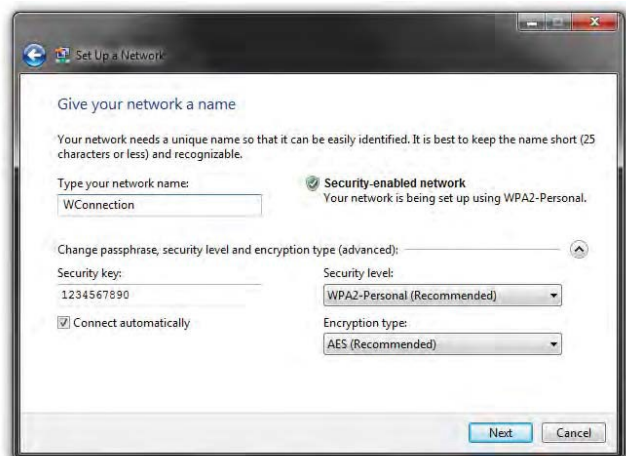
Set Up a Network

Give your network a name

Your network needs a unique name so that it can be easily identified. It is best to keep the name short (25 characters or less) and recognizable.

Type your network name:

WConnection

Security-enabled network
Your network is being set up using WPA2-Personal.

Change passphrase, security level and encryption type (advanced):

Security key:

1234567890

Connect automatically

Security level:

WPA2-Personal (Recommended)

Encryption type:

AES (Recommended)

Next

Cancel